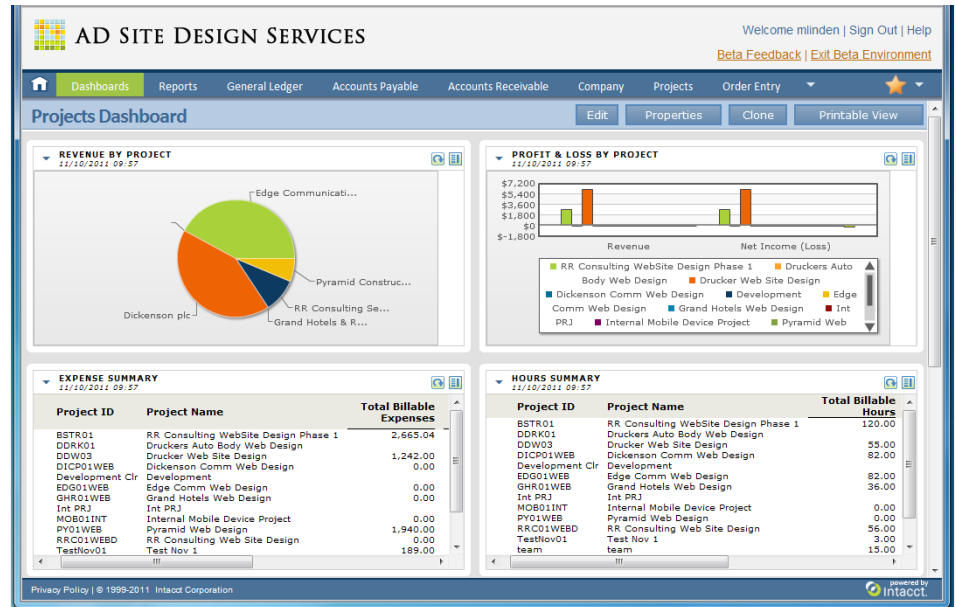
AD Site Design Services

Welcome mlinden | Sign Out | Help
Beta Feedback | Exit Beta Environment

Dashboards Reports General Ledger Accounts Payable Accounts Receivable Company Projects Order Entry

Projects Dashboard

Edit Properties Clone Printable View

REVENUE BY PROJECT
11/10/2011 09:57

Edge Communicati...
Pyramid Construc...
RR Consulting Se...
Grand Hotels & R...
Dickenson plc

PROFIT & LOSS BY PROJECT
11/10/2011 09:57

$7,200
$5,400
$3,600
$1,800
$0
$-1,800

Revenue Net Income (Loss)

RR Consulting WebSite Design Phase 1 Druckers Auto Body Web Design Drucker Web Site Design Dickenson Comm Web Design Development Edge Comm Web Design Grand Hotels Web Design Int PRJ Internal Mobile Device Project Pyramid Web

EXPENSE SUMMARY
11/10/2011 09:57

| Project ID | Project Name | Total Billable Expenses |
|---|---|---|
| BSTR01 | RR Consulting WebSite Design Phase 1 | 2,665.04 |
| DDRK01 | Druckers Auto Body Web Design | |
| DDW03 | Drucker Web Site Design | 1,242.00 |
| DICP01WEB | Dickenson Comm Web Design | 0.00 |
| Development Clr | Development | |
| EDG01WEB | Edge Comm Web Design | 0.00 |
| GHR01WEB | Grand Hotels Web Design | 0.00 |
| Int PRJ | Int PRJ | |
| MOB01INT | Internal Mobile Device Project | 0.00 |
| PY01WEB | Pyramid Web Design | 1,940.00 |
| RRC01WEBD | RR Consulting Web Site Design | 0.00 |
| TestNov01 | Test Nov 1 | 189.00 |

HOURS SUMMARY
11/10/2011 09:57

| Project ID | Project Name | Total Billable Hours |
|---|---|---|
| BSTR01 | RR Consulting WebSite Design Phase 1 | 120.00 |
| DDRK01 | Druckers Auto Body Web Design | |
| DDW03 | Drucker Web Site Design | 55.00 |
| DICP01WEB | Dickenson Comm Web Design | 82.00 |
| Development Clr | Development | |
| EDG01WEB | Edge Comm Web Design | 82.00 |
| GHR01WEB | Grand Hotels Web Design | 36.00 |
| Int PRJ | Int PRJ | |
| MOB01INT | Internal Mobile Device Project | 0.00 |
| PY01WEB | Pyramid Web Design | 0.00 |
| RRC01WEBD | RR Consulting Web Site Design | 56.00 |
| TestNov01 | Test Nov 1 | 3.00 |
| team | team | 15.00 |

Privacy Policy | © 1999-2011 Intacct Corporation

powered by Intacct.